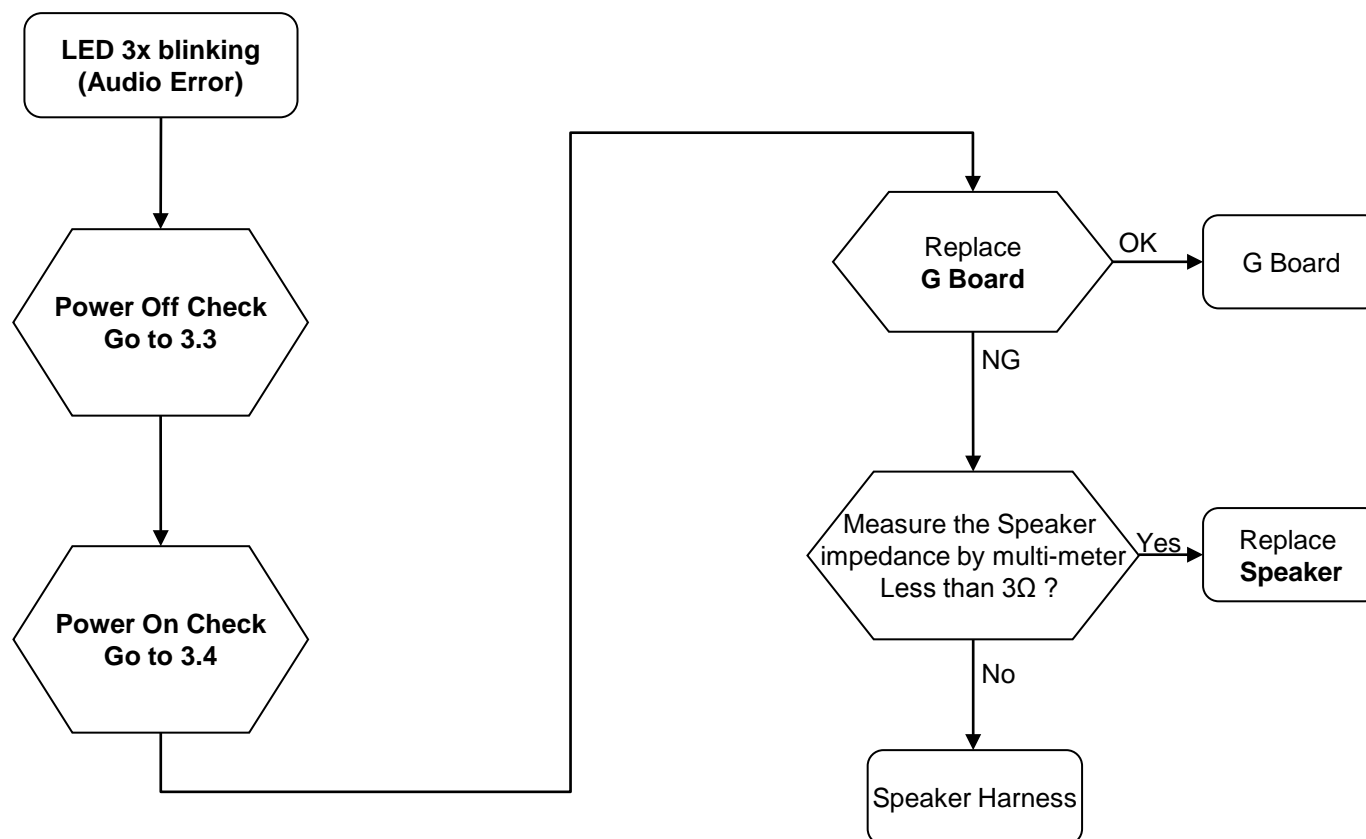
LED 3x blinking
(Audio Error)

Power Off Check
Go to 3.3

Power On Check
Go to 3.4

Replace
G Board

OK

G Board

NG

Measure the Speaker impedance by multi-meter Less than 3Ω ?

Yes

Replace
Speaker

No

Speaker Harness